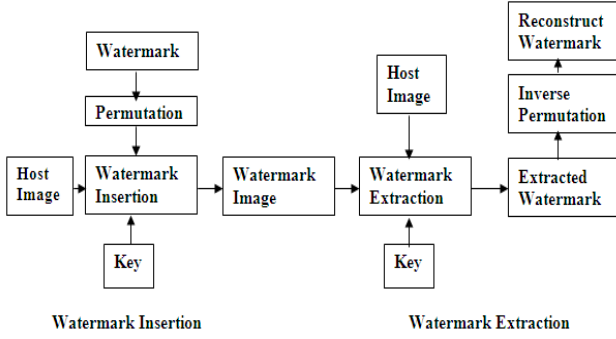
Watermark

Permutation

Host Image

Watermark Insertion

Key

Watermark Image

Host Image

Watermark Extraction

Key

Reconstruct Watermark

Inverse Permutation

Extracted Watermark

Watermark Insertion

Watermark Extraction